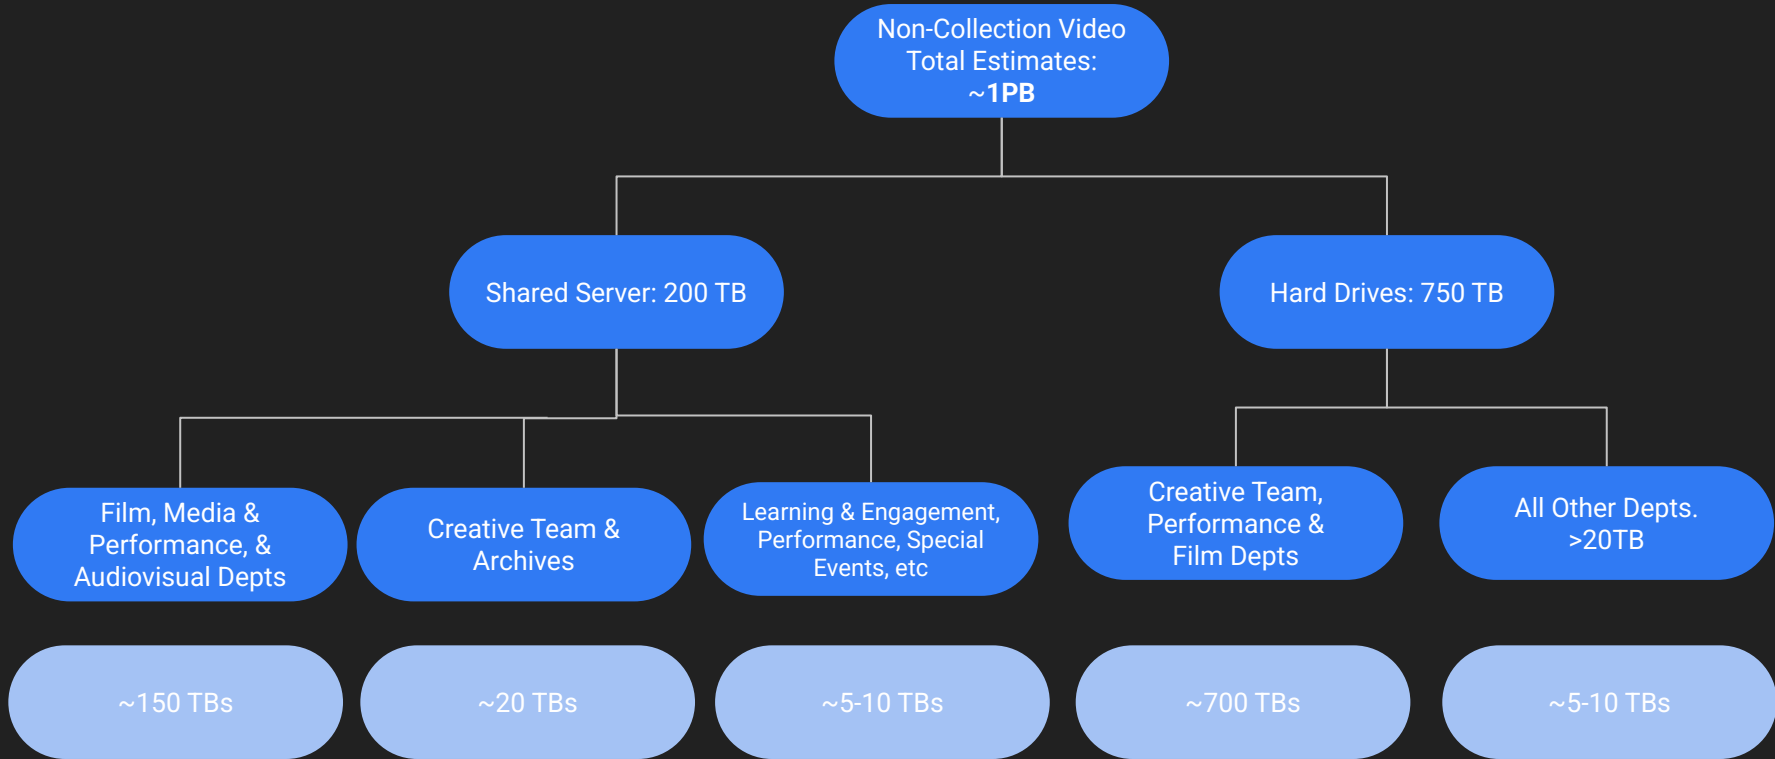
Non-Collection Video
Total Estimates:
~1PB

Shared Server: 200 TB

Hard Drives: 750 TB

Film, Media & Performance, & Audiovisual Depts

Creative Team & Archives

Learning & Engagement, Performance, Special Events, etc

Creative Team, Performance & Film Depts

All Other Depts. >20TB

~150 TBs

~20 TBs

~5-10 TBs

~700 TBs

~5-10 TBs